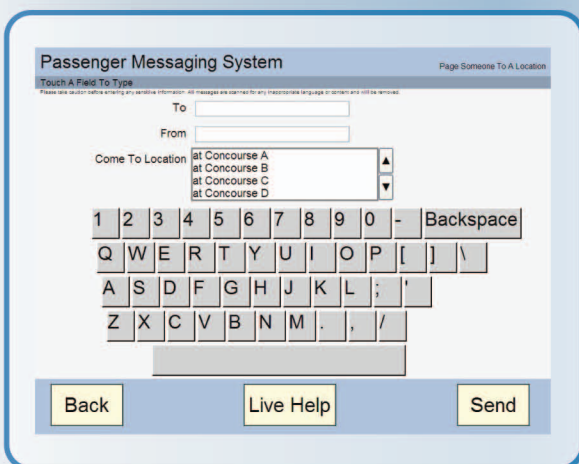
Passenger Messaging System

Page Someone To A Location

Touch A Field To Type

Please take caution before entering any sensitive information. All messages are scanned for any inappropriate language or content and will be removed.

To

From

Come To Location

at Concourse A
at Concourse B
at Concourse C
at Concourse D

1 2 3 4 5 6 7 8 9 0 - Backspace

Q W E R T Y U I O P [ ] \

A S D F G H J K L ; '

Z X C V B N M . , /

Back

Live Help

Send